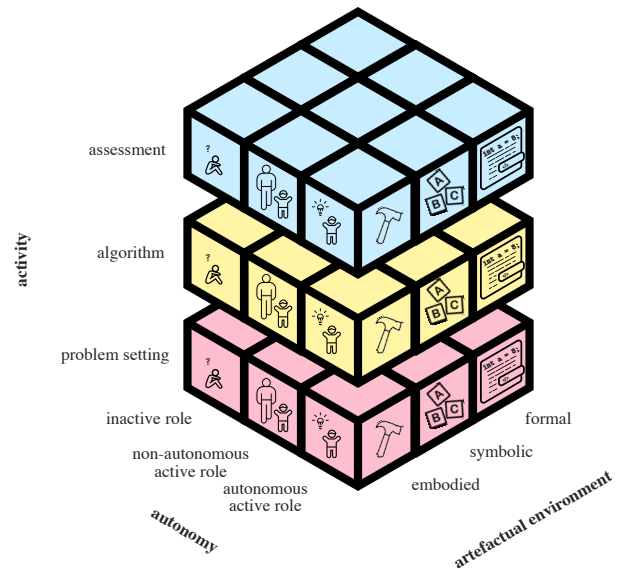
activity

assessment

algorithm

problem setting

inactive role

non-autonomous active role

autonomous active role

autonomy

embodied

symbolic

formal

artefactual environment

?

A B C

?

A B C

?

A B C